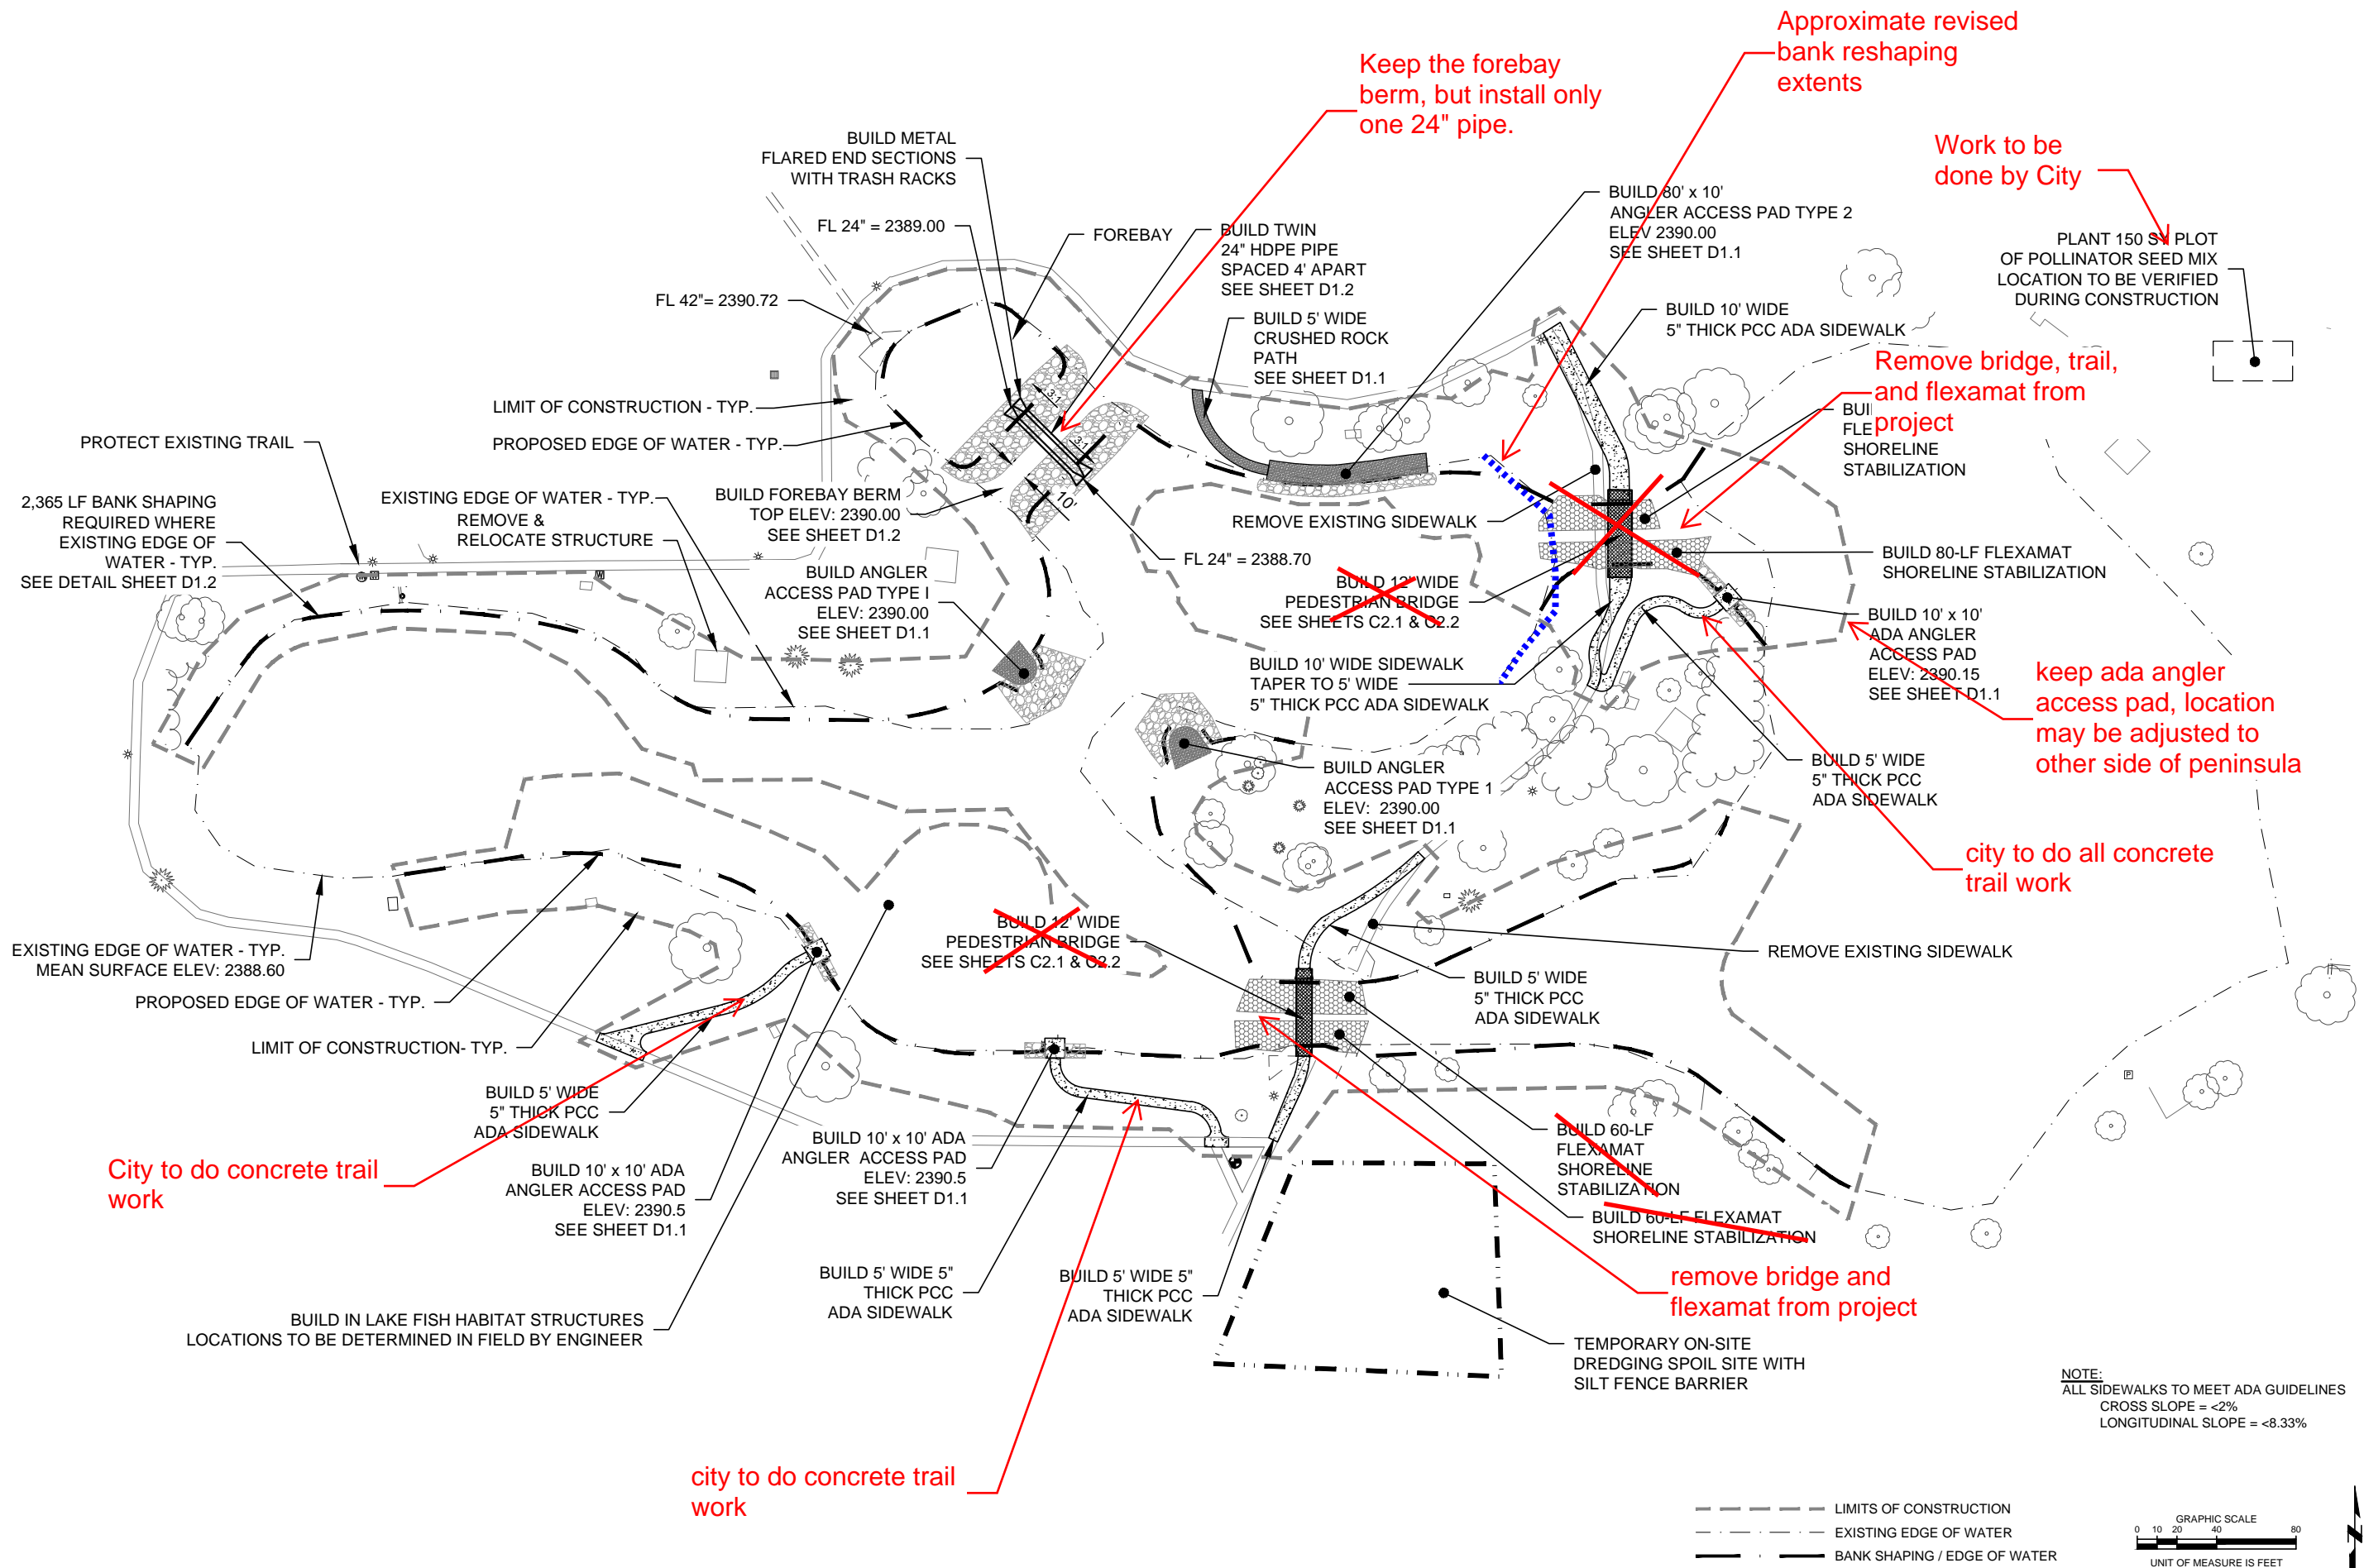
Approximate revised bank reshaping extents

Keep the forebay berm, but install only one 24" pipe.

Work to be done by City

BUILD METAL FLARED END SECTIONS WITH TRASH RACKS

FL 24" = 2389.00

FOREBAY

BUILD TWIN 24" HDPE PIPE SPACED 4' APART SEE SHEET D1.2

BUILD 80' x 10' ANGLER ACCESS PAD TYPE 2 ELEV 2390.00 SEE SHEET D1.1

PLANT 150 SY PLOT OF POLLINATOR SEED MIX LOCATION TO BE VERIFIED DURING CONSTRUCTION

FL 42"= 2390.72

BUILD 5' WIDE CRUSHED ROCK PATH SEE SHEET D1.1

BUILD 10' WIDE 5" THICK PCC ADA SIDEWALK

Remove bridge, trail, and flexamat from project

BUI FLE SHORELINE STABILIZATION

LIMIT OF CONSTRUCTION - TYP.

PROPOSED EDGE OF WATER - TYP.

PROTECT EXISTING TRAIL

2,365 LF BANK SHAPING REQUIRED WHERE EXISTING EDGE OF WATER - TYP. SEE DETAIL SHEET D1.2

EXISTING EDGE OF WATER - TYP.

REMOVE & RELOCATE STRUCTURE

BUILD FOREBAY BERM TOP ELEV: 2390.00 SEE SHEET D1.2

REMOVE EXISTING SIDEWALK

FL 24" = 2388.70

BUILD 80-LF FLEXAMAT SHORELINE STABILIZATION

BUILD ANGLER ACCESS PAD TYPE I ELEV: 2390.00 SEE SHEET D1.1

BUILD 12' WIDE PEDESTRIAN BRIDGE SEE SHEETS C2.1 & C2.2

BUILD 10' x 10' ADA ANGLER ACCESS PAD ELEV: 2390.15 SEE SHEET D1.1

BUILD 10' WIDE SIDEWALK TAPER TO 5' WIDE 5" THICK PCC ADA SIDEWALK

keep ada angler access pad, location may be adjusted to other side of peninsula

BUILD ANGLER ACCESS PAD TYPE 1 ELEV: 2390.00 SEE SHEET D1.1

BUILD 5' WIDE 5" THICK PCC ADA SIDEWALK

city to do all concrete trail work

BUILD 12' WIDE PEDESTRIAN BRIDGE SEE SHEETS C2.1 & C2.2

REMOVE EXISTING SIDEWALK

EXISTING EDGE OF WATER - TYP. MEAN SURFACE ELEV: 2388.60

BUILD 5' WIDE 5" THICK PCC ADA SIDEWALK

PROPOSED EDGE OF WATER - TYP.

LIMIT OF CONSTRUCTION- TYP.

BUILD 5' WIDE 5" THICK PCC ADA SIDEWALK

BUILD 10' x 10' ADA ANGLER ACCESS PAD ELEV: 2390.5 SEE SHEET D1.1

City to do concrete trail work

BUILD 10' x 10' ADA ANGLER ACCESS PAD ELEV: 2390.5 SEE SHEET D1.1

BUILD 60-LF FLEXAMAT SHORELINE STABILIZATION

BUILD 60-LF FLEXAMAT SHORELINE STABILIZATION

BUILD 5' WIDE 5" THICK PCC ADA SIDEWALK

BUILD 5' WIDE 5" THICK PCC ADA SIDEWALK

remove bridge and flexamat from project

BUILD IN LAKE FISH HABITAT STRUCTURES LOCATIONS TO BE DETERMINED IN FIELD BY ENGINEER

TEMPORARY ON-SITE DREDGING SPOIL SITE WITH SILT FENCE BARRIER

NOTE:
ALL SIDEWALKS TO MEET ADA GUIDELINES
CROSS SLOPE = <2%
LONGITUDINAL SLOPE = <8.33%

city to do concrete trail work

LIMITS OF CONSTRUCTION
EXISTING EDGE OF WATER
BANK SHAPING / EDGE OF WATER

GRAPHIC SCALE
0 10 20 40 80
UNIT OF MEASURE IS FEET